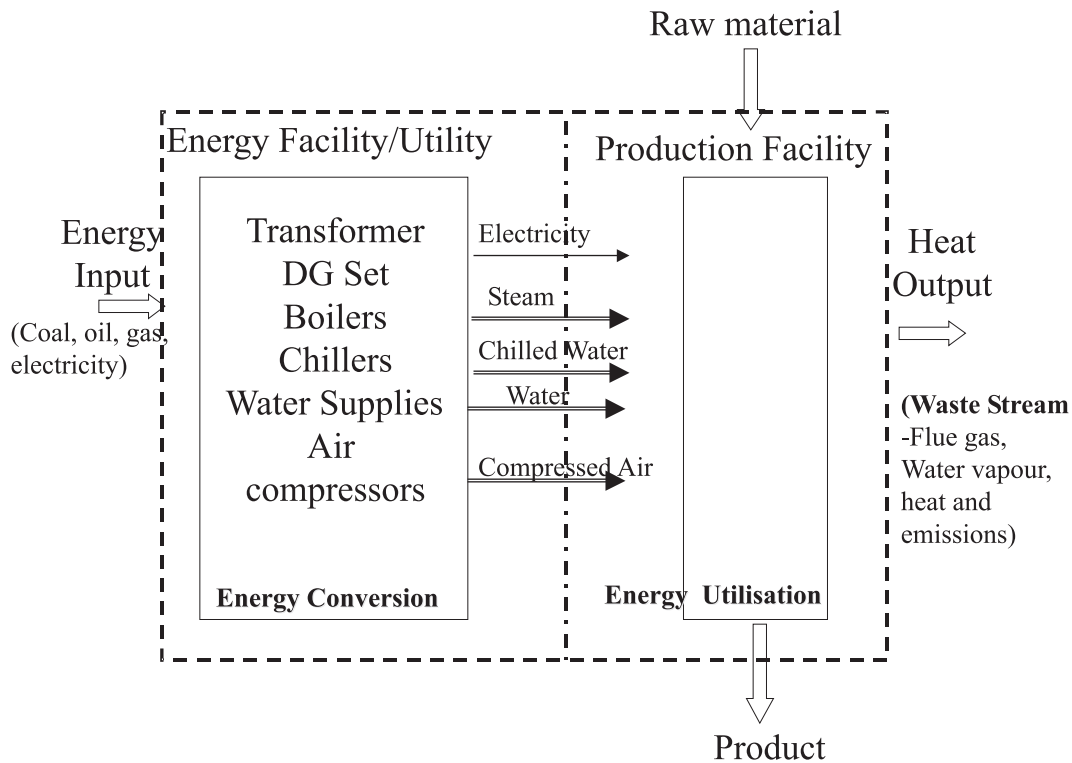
Raw material

Energy Facility/Utility

Production Facility

Energy Input

(Coal, oil, gas, electricity)

Transformer
DG Set
Boilers
Chillers
Water Supplies
Air compressors

Energy Conversion

Electricity

Steam

Chilled Water

Water

Compressed Air

Energy Utilisation

Heat Output

(Waste Stream -Flue gas, Water vapour, heat and emissions)

Product